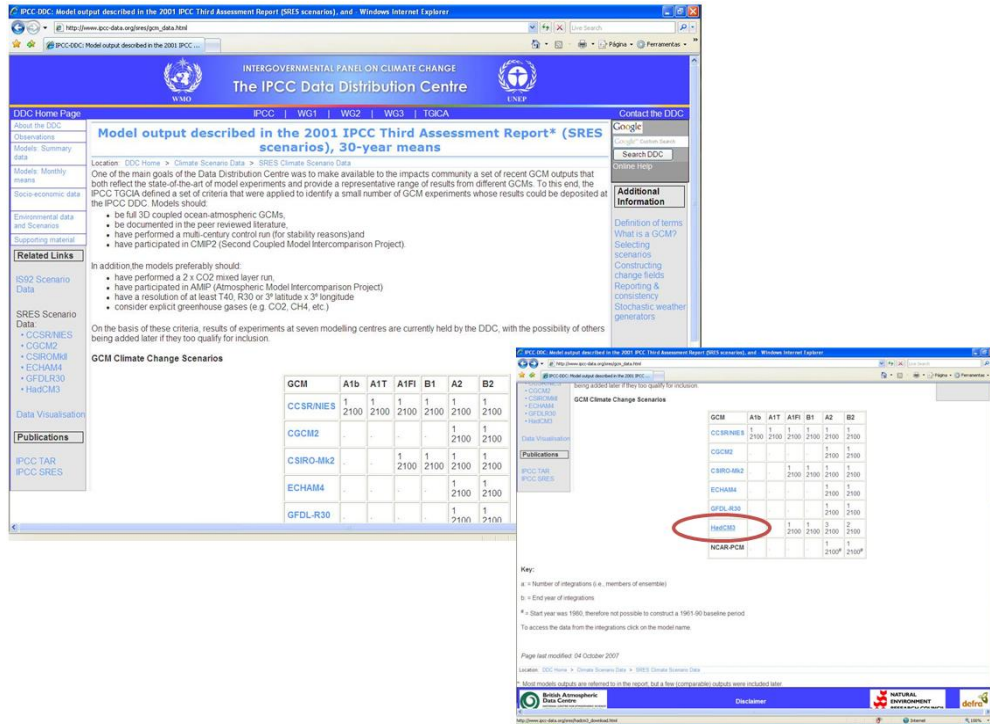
IPCC DDC: Model output described in the 2001 IPCC Third Assessment Report (SRES scenarios), and - Windows Internet Explorer

http://www.ipcc-data.org/sres/gcm_data.html

Live Search

IPCC-DDC: Model output described in the 2001 IPCC ...

Página · Ferramentas ·

INTERGOVERNMENTAL PANEL ON CLIMATE CHANGE
The IPCC Data Distribution Centre

WMO UNEP

DDC Home Page | IPCC | WG1 | WG2 | WG3 | TGICA | Contact the DDC

About the DDC
Observations
Models: Summary data
Models: Monthly means
Socio-economic data
Environmental data and Scenarios
Supporting material

Related Links

IS92 Scenario Data

SRES Scenario Data:
• CCSR/NIES
• CGCM2
• CSIROMkII
• ECHAM4
• GFDLR30
• HadCM3

Data Visualisation

Publications

IPCC TAR
IPCC SRES

Model output described in the 2001 IPCC Third Assessment Report* (SRES scenarios), 30-year means

Location: DDC Home > Climate Scenario Data > SRES Climate Scenario Data

One of the main goals of the Data Distribution Centre was to make available to the impacts community a set of recent GCM outputs that both reflect the state-of-the-art of model experiments and provide a representative range of results from different GCMs. To this end, the IPCC TGCIA defined a set of criteria that were applied to identify a small number of GCM experiments whose results could be deposited at the IPCC DDC. Models should:
• be full 3D coupled ocean-atmospheric GCMs,
• be documented in the peer reviewed literature,
• have performed a multi-century control run (for stability reasons)and
• have participated in CMIP2 (Second Coupled Model Intercomparison Project).

In addition,the models preferably should:
• have performed a 2 x CO2 mixed layer run,
• have participated in AMIP (Atmospheric Model Intercomparison Project)
• have a resolution of at least T40, R30 or 3º latitude x 3º longitude
• consider explicit greenhouse gases (e.g. CO2, CH4, etc.)

On the basis of these criteria, results of experiments at seven modelling centres are currently held by the DDC, with the possibility of others being added later if they too qualify for inclusion.

GCM Climate Change Scenarios

Google
Google Custom Search
Search DDC
Online Help

Additional Information

Definition of terms
What is a GCM?
Selecting scenarios
Constructing change fields
Reporting & consistency
Stochastic weather generators

| GCM | A1b | A1T | A1FI | B1 | A2 | B2 |
|---|---|---|---|---|---|---|
| CCSR/NIES | 1 2100 | 1 2100 | 1 2100 | 1 2100 | 1 2100 | 1 2100 |
| CGCM2 | - | - | - | - | 1 2100 | 1 2100 |
| CSIRO-Mk2 | - | - | 1 2100 | 1 2100 | 1 2100 | 1 2100 |
| ECHAM4 | - | - | - | - | 1 2100 | 1 2100 |
| GFDL-R30 | - | - | - | - | 1 2100 | 1 2100 |

IPCC DDC: Model output described in the 2001 IPCC Third Assessment Report (SRES scenarios), and - Windows Internet Explorer

being added later if they too qualify for inclusion.

GCM Climate Change Scenarios

| GCM | A1b | A1T | A1FI | B1 | A2 | B2 |
|---|---|---|---|---|---|---|
| CCSR/NIES | 1 2100 | 1 2100 | 1 2100 | 1 2100 | 1 2100 | 1 2100 |
| CGCM2 | - | - | - | - | 1 2100 | 1 2100 |
| CSIRO-Mk2 | - | - | 1 2100 | 1 2100 | 1 2100 | 1 2100 |
| ECHAM4 | - | - | - | - | 1 2100 | 1 2100 |
| GFDL-R30 | - | - | - | - | 1 2100 | 1 2100 |
| HadCM3 | - | - | 1 2100 | 1 2100 | 3 2100 | 2 2100 |
| NCAR-PCM | - | - | - | - | 1 2100$^a$ | 1 2100$^a$ |

Key:

a: = Number of integrations (i.e., members of ensemble)

b: = End year of integrations

$^a$ = Start year was 1980, therefore not possible to construct a 1961-90 baseline period

To access the data from the integrations click on the model name.

Page last modified: 04 October 2007

Location: DDC Home > Climate Scenario Data > SRES Climate Scenario Data

* Most models outputs are referred to in the report, but a few (comparable) outputs were included later

British Atmospheric Data Centre
Disclaimer
NATURAL ENVIRONMENT RESEARCH COUNCIL
defra

http://www.ipcc-data.org/sres/hadcm3_download.html
Internet
100%